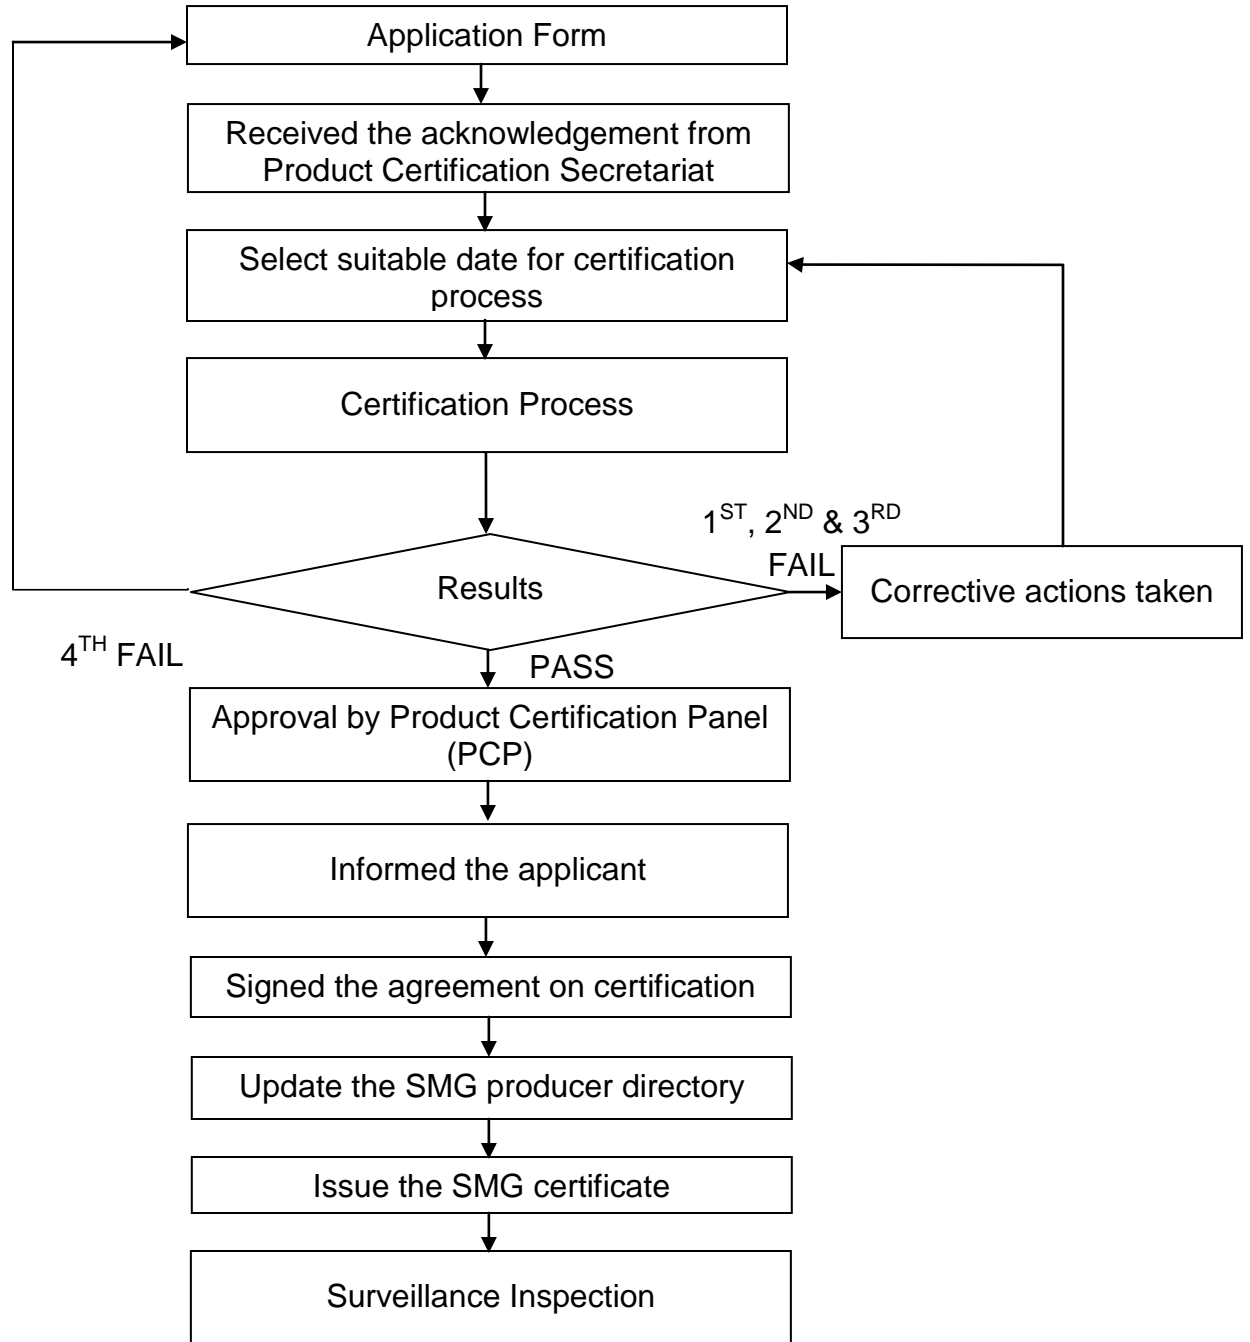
Application Form

Received the acknowledgement from Product Certification Secretariat

Select suitable date for certification process

Certification Process

$1^{ST}$, $2^{ND}$ & $3^{RD}$ FAIL

Results

Corrective actions taken

$4^{TH}$ FAIL

PASS

Approval by Product Certification Panel (PCP)

Informed the applicant

Signed the agreement on certification

Update the SMG producer directory

Issue the SMG certificate

Surveillance Inspection